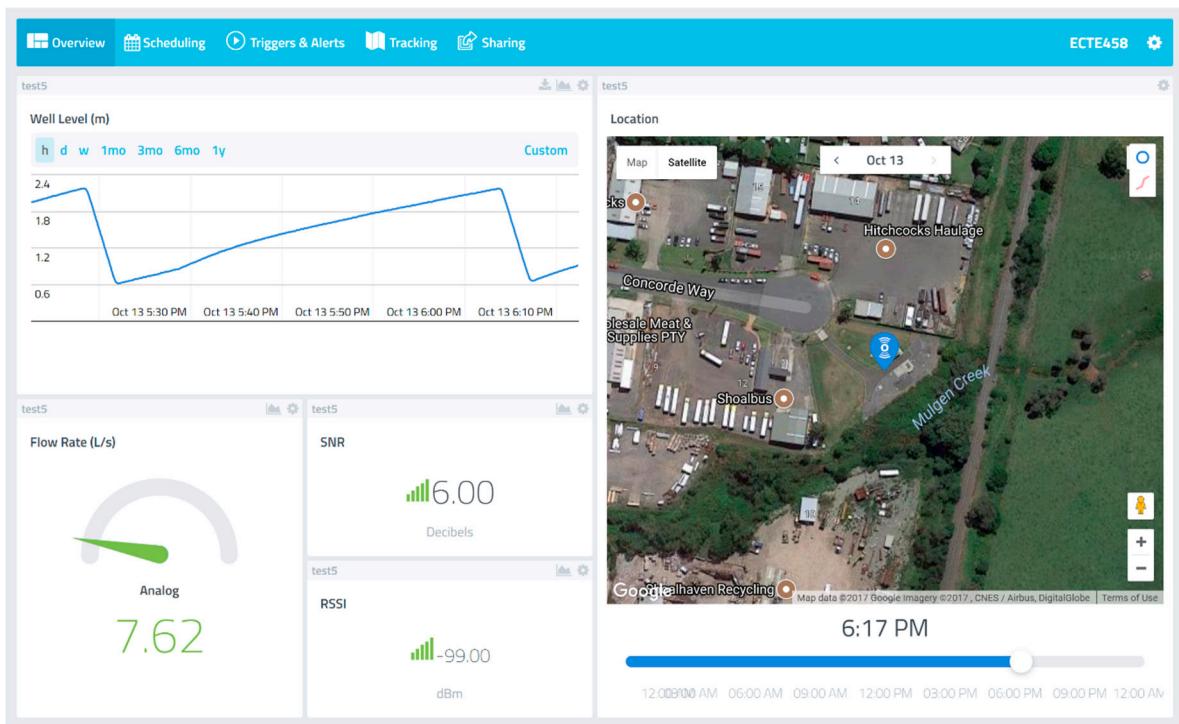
Overview Scheduling Triggers & Alerts Tracking Sharing ECTE458

test5

Well Level (m)

h d w 1mo 3mo 6mo 1y Custom

2.4
1.8
1.2
0.6

Oct 13 5:30 PM Oct 13 5:40 PM Oct 13 5:50 PM Oct 13 6:00 PM Oct 13 6:10 PM

test5

Location

Map Satellite

Oct 13

cks

Hitchcocks Haulage

Concorde Way

olesale Meat & Supplies PTY

Shoalbus

Mulgen Creek

Google Shoalhaven Recycling Map data ©2017 Google Imagery ©2017, CNES / Airbus, DigitalGlobe Terms of Use

6:17 PM

12:00 03:00 AM 06:00 AM 09:00 AM 12:00 PM 03:00 PM 06:00 PM 09:00 PM 12:00 AM

test5

Flow Rate (L/s)

Analog

7.62

test5

SNR

6.00

Decibels

test5

RSSI

-99.00

dBm